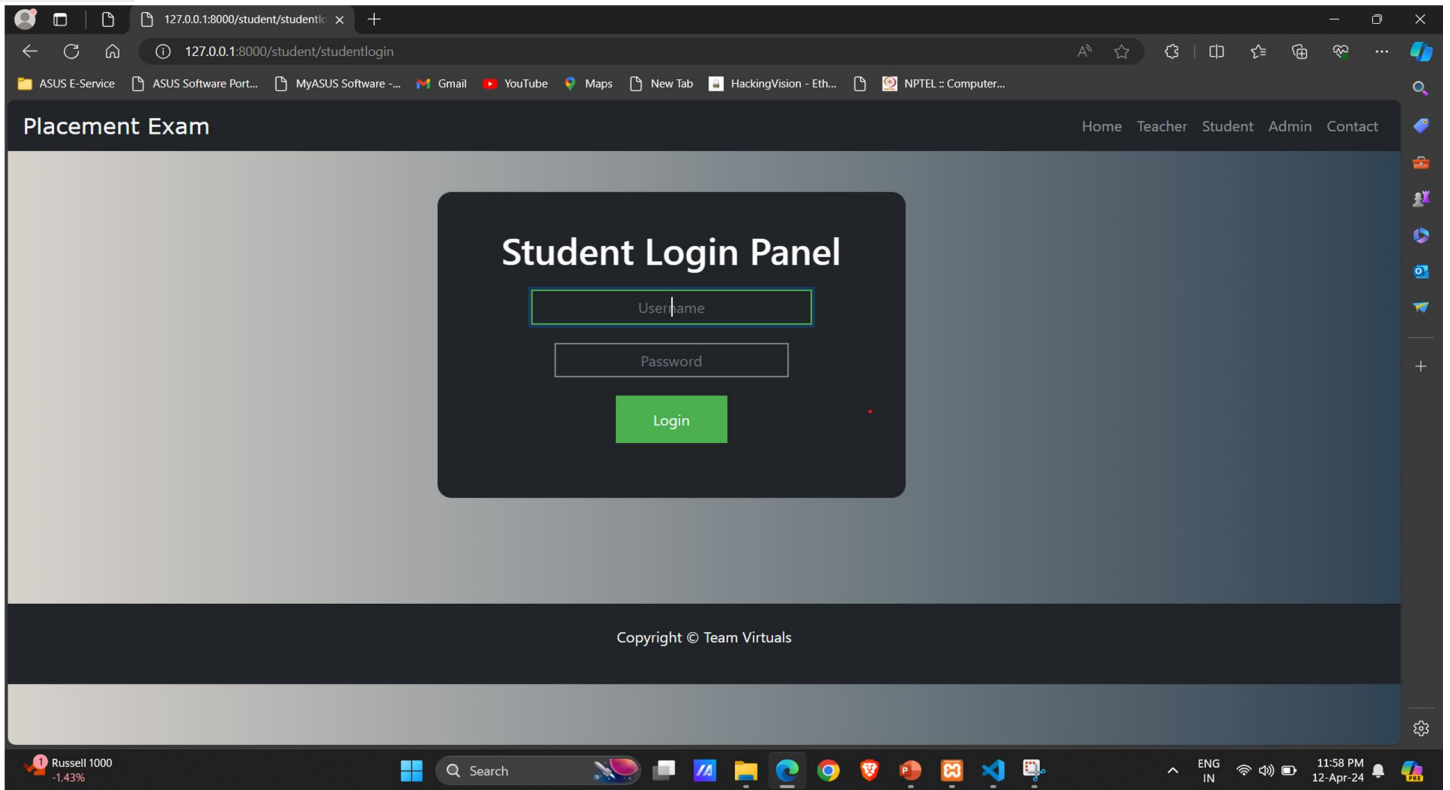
127.0.0.1:8000/student/studentlo

127.0.0.1:8000/student/studentlogin

ASUS E-Service ASUS Software Port... MyASUS Software -... Gmail YouTube Maps New Tab HackingVision - Eth... NPTEL :: Computer...

Placement Exam

Home Teacher Student Admin Contact

Student Login Panel

Username

Password

Login

Copyright © Team Virtuals

1 Russell 1000 -1.43%

Search

ENG IN

11:58 PM 12-Apr-24